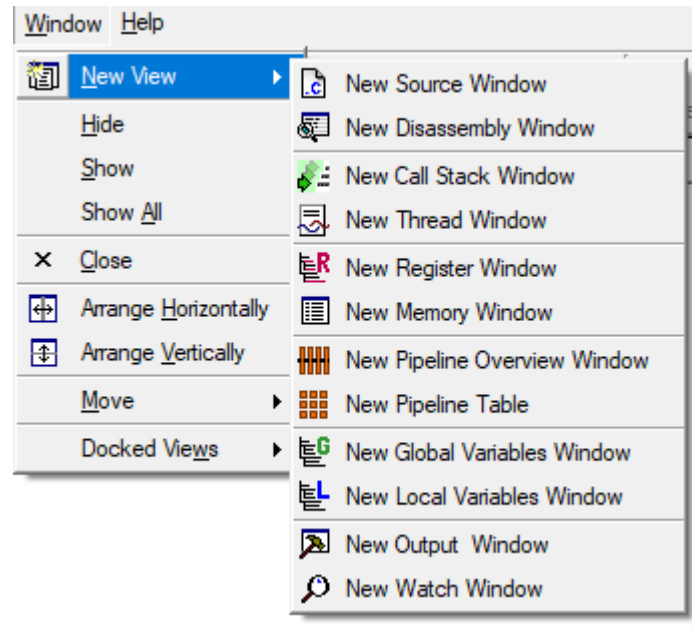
Window Help

New View
Hide
Show
Show All
Close
Arrange Horizontally
Arrange Vertically
Move
Docked Views

New Source Window
New Disassembly Window
New Call Stack Window
New Thread Window
New Register Window
New Memory Window
New Pipeline Overview Window
New Pipeline Table
New Global Variables Window
New Local Variables Window
New Output Window
New Watch Window